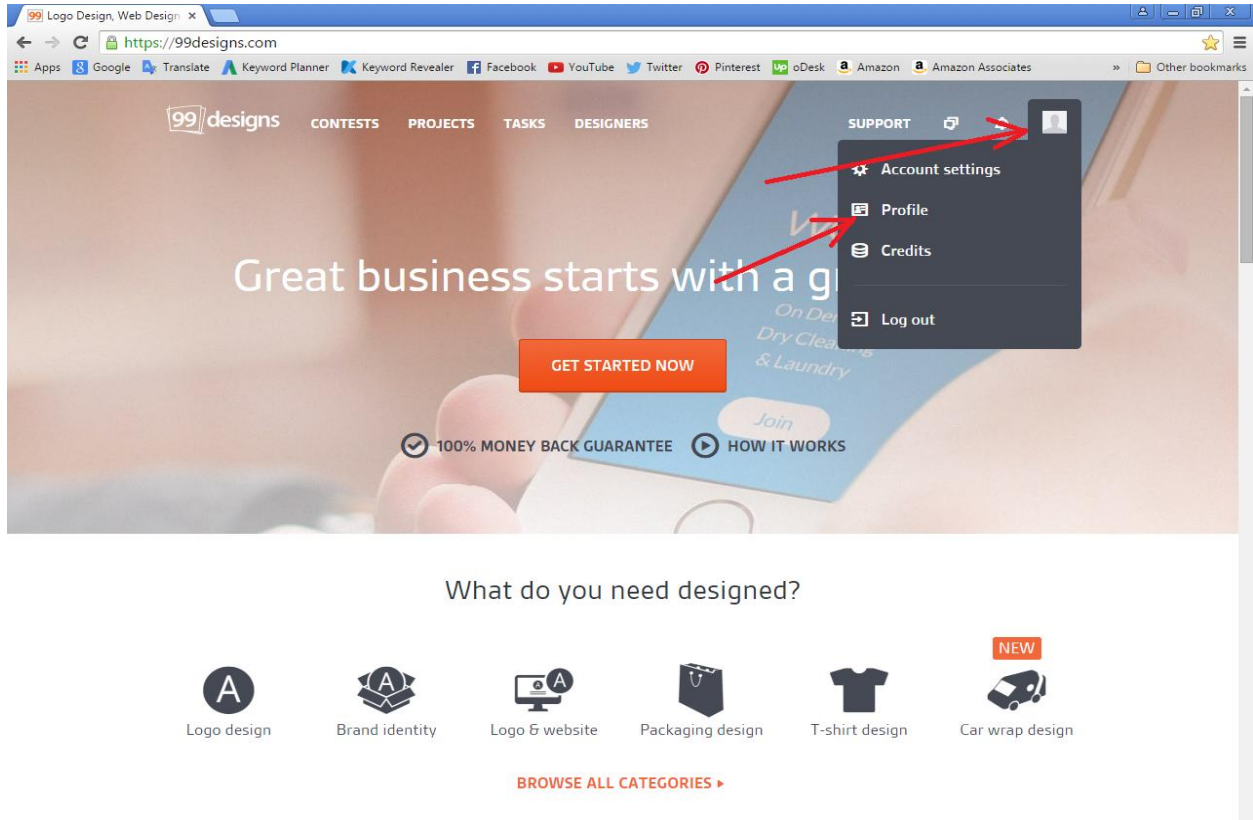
99 Logo Design, Web Design ×

https://99designs.com

Apps Google Translate Keyword Planner Keyword Revealer Facebook YouTube Twitter Pinterest oDesk Amazon Amazon Associates » Other bookmarks

99designs CONTESTS PROJECTS TASKS DESIGNERS SUPPORT

Account settings
Profile
Credits
Log out

Great business starts with a g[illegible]

On De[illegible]
Dry Clea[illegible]
& Laundry
Join

GET STARTED NOW

100% MONEY BACK GUARANTEE HOW IT WORKS

What do you need designed?

Logo design
Brand identity
Logo & website
Packaging design
T-shirt design
NEW
Car wrap design

BROWSE ALL CATEGORIES ▸